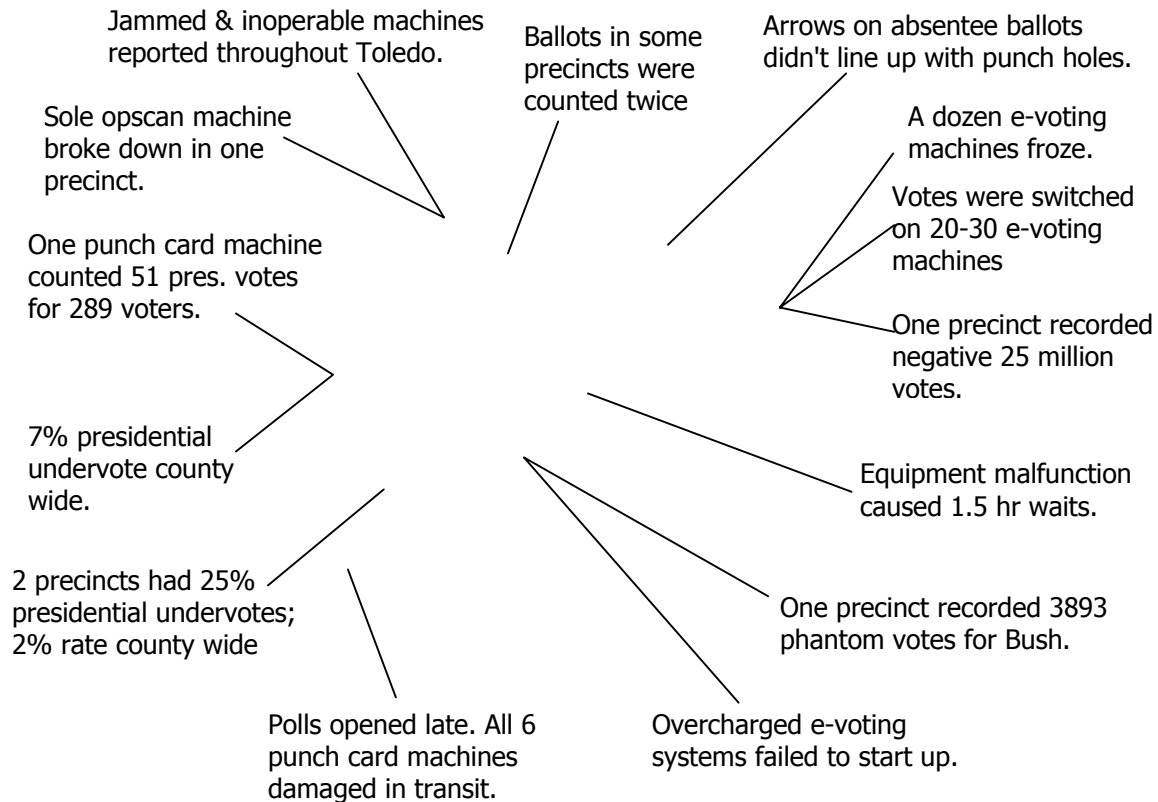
Jammed & inoperable machines reported throughout Toledo.

Ballots in some precincts were counted twice

Arrows on absentee ballots didn't line up with punch holes.

Sole opscan machine broke down in one precinct.

A dozen e-voting machines froze.

Votes were switched on 20-30 e-voting machines

One punch card machine counted 51 pres. votes for 289 voters.

One precinct recorded negative 25 million votes.

7% presidential undervote county wide.

Equipment malfunction caused 1.5 hr waits.

2 precincts had 25% presidential undervotes; 2% rate county wide

One precinct recorded 3893 phantom votes for Bush.

Polls opened late. All 6 punch card machines damaged in transit.

Overcharged e-voting systems failed to start up.